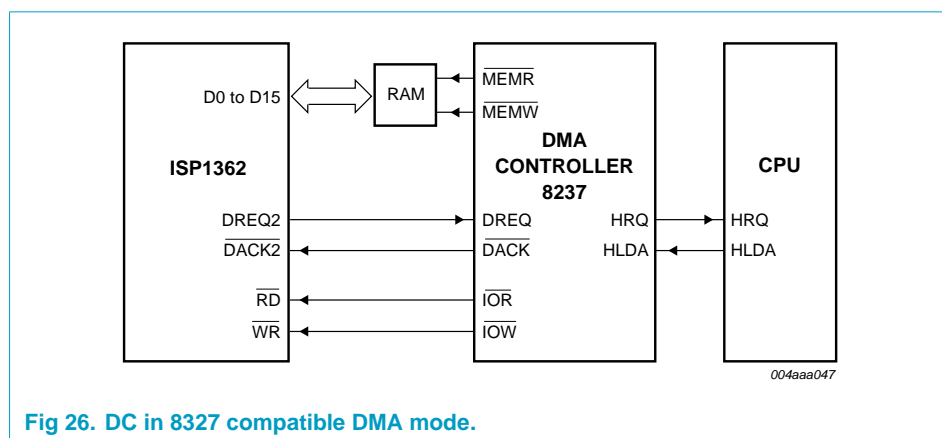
D0 to D15

RAM

$\overline{MEMR}$

$\overline{MEMW}$

ISP1362

DMA CONTROLLER 8237

CPU

DREQ2

$\overline{DACK2}$

$\overline{RD}$

$\overline{WR}$

DREQ

$\overline{DACK}$

$\overline{IOR}$

$\overline{IOW}$

HRQ

HLDA

HRQ

HLDA

004aaa047

Fig 26. DC in 8327 compatible DMA mode.